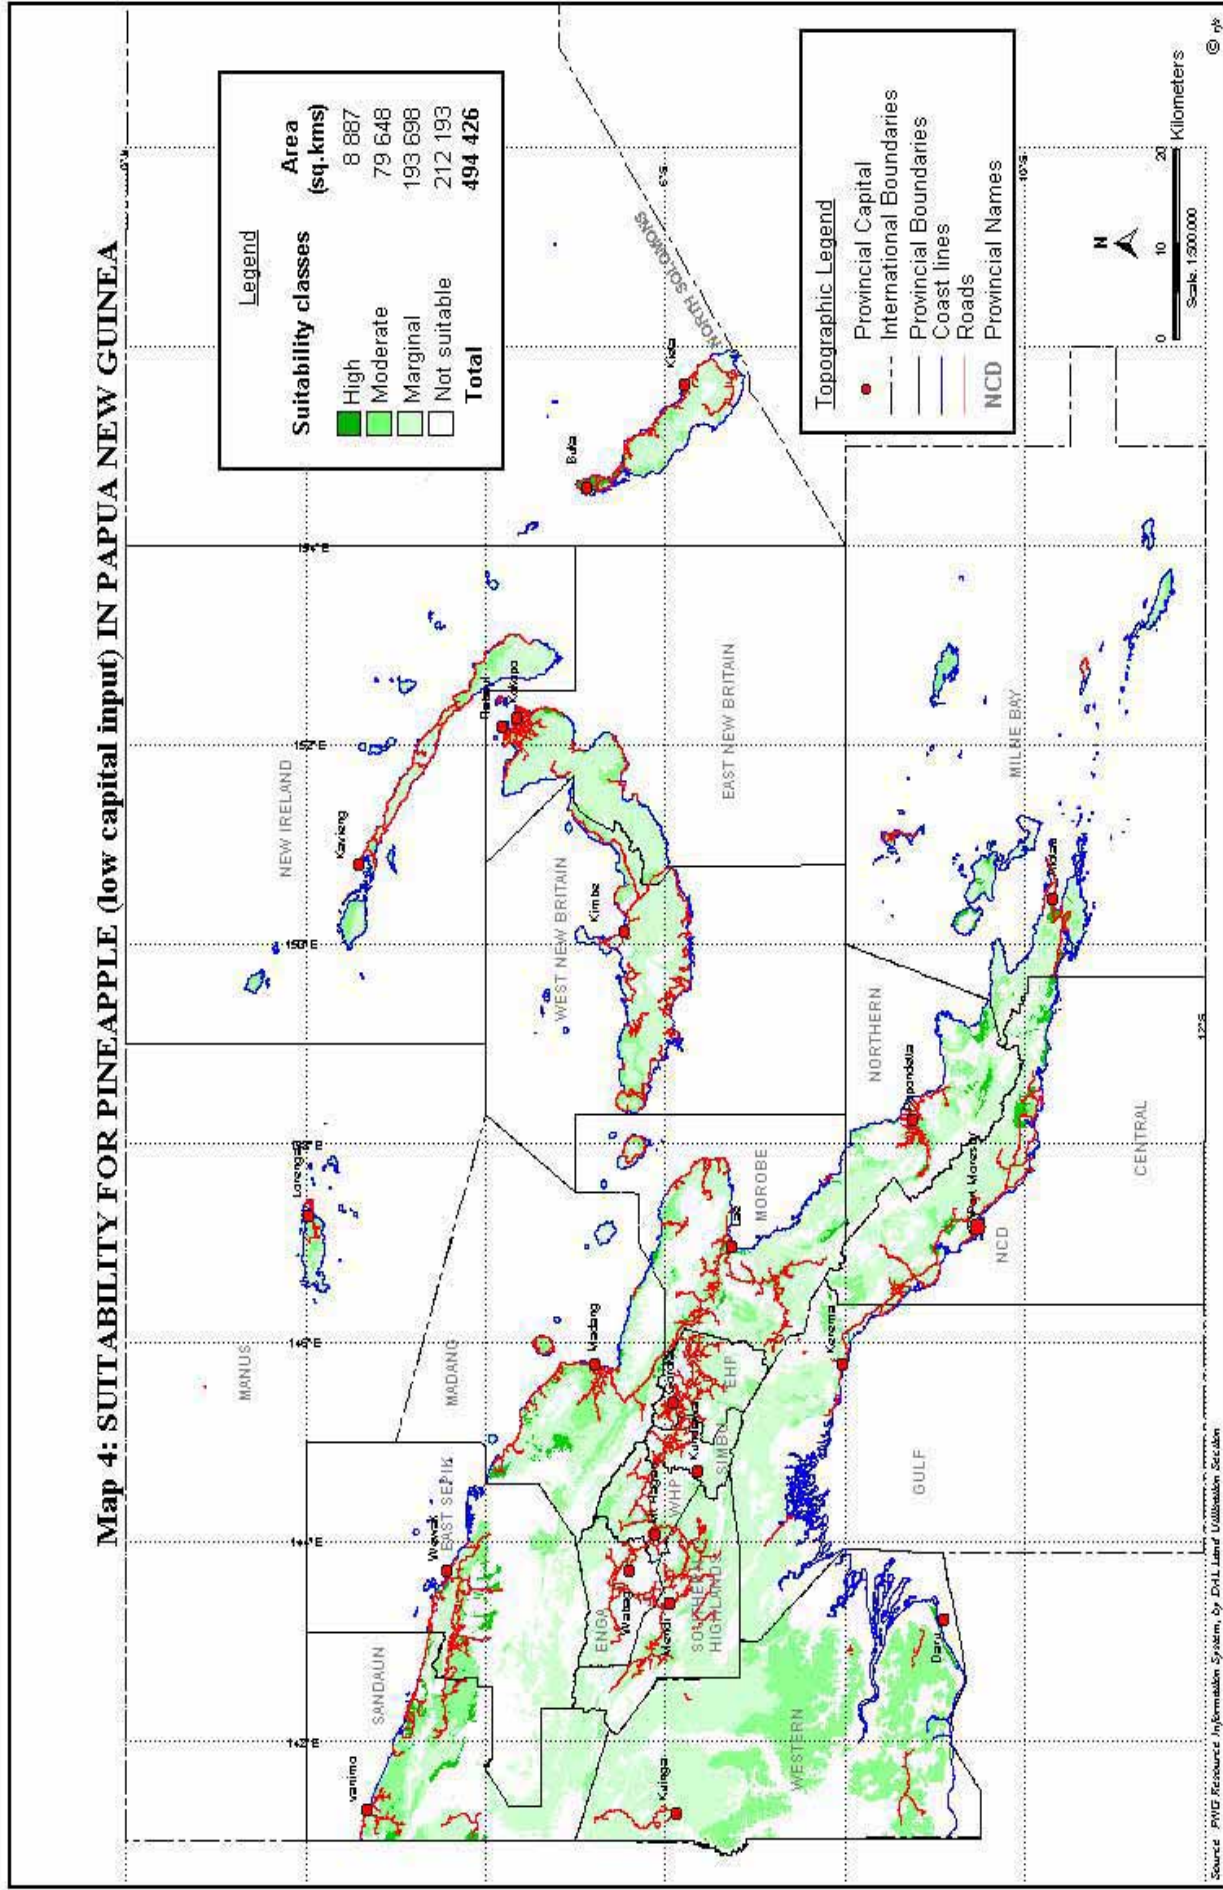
Map 4: SUITABILITY FOR PINEAPPLE (low capital input) IN PAPUA NEW GUINEA

Legend

| Suitability classes | Area (sq.kms) |
|---|---|
| High | 8 887 |
| Moderate | 79 648 |
| Marginal | 193 698 |
| Not suitable | 212 193 |
| Total | 494 426 |

Topographic Legend
Provincial Capital
International Boundaries
Provincial Boundaries
Coast lines
Roads
NCD Provincial Names

N

0 10 20 Kilometers
Scale 1:500 000

MANUS
NEW IRELAND
NORTH SOLOMONS
EAST NEW BRITAIN
WEST NEW BRITAIN
MILNE BAY
NORTHERN
CENTRAL
NCD
MOROBE
MADANG
EAST SEPIK
SANDAUN
ENGA
WHP
EHP
SIMBU
SOUTHERN HIGHLANDS
GULF
WESTERN

Lorengau
Kavieng
Rabaul
Kokopo
Buka
Kieta
Kimbe
Alotau
Popondetta
Port Moresby
Lae
Madang
Kerema
Goroka
Kundiawa
Mt Hagen
Wabag
Mendi
Wewak
Vanimo
Kiunga
Daru

142°E
144°E
146°E
148°E
150°E
152°E
154°E
156°E
6°S
10°S
12°S

Source: PNG Resource Information System, by DAL Land Utilisation Section